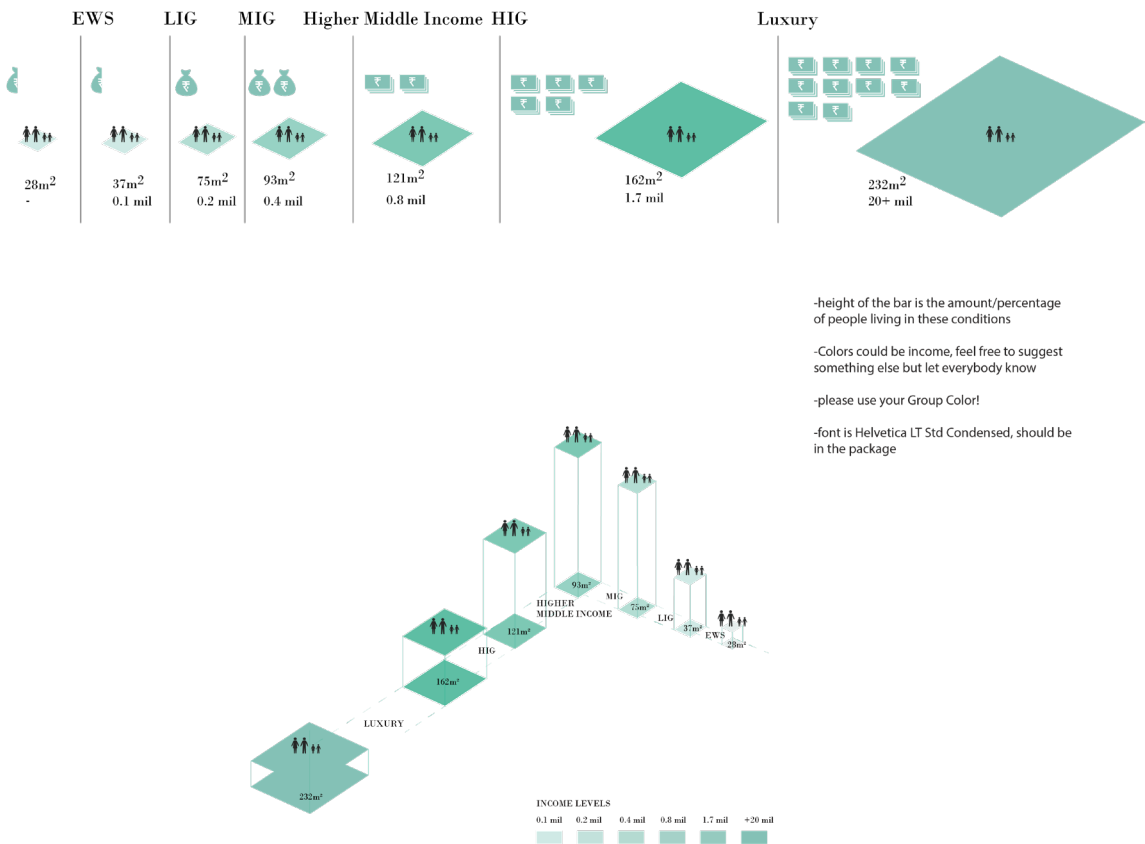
EWS LIG MIG Higher Middle Income HIG Luxury

₹ ₹ ₹ ₹ ₹ ₹ ₹ ₹ ₹ ₹ ₹ ₹ ₹ ₹ ₹ ₹ ₹ ₹ ₹ ₹ ₹ ₹

$28m^2$
-

$37m^2$
0.1 mil

$75m^2$
0.2 mil

$93m^2$
0.4 mil

$121m^2$
0.8 mil

$162m^2$
1.7 mil

$232m^2$
20+ mil

-height of the bar is the amount/percentage of people living in these conditions

-Colors could be income, feel free to suggest something else but let everybody know

-please use your Group Color!

-font is Helvetica LT Std Condensed, should be in the package

93m²
HIGHER MIDDLE INCOME
MIG
75m²
LIG
37m²
EWS
28m²
121m²
HIG
162m²
LUXURY
232m²

INCOME LEVELS
0.1 mil 0.2 mil 0.4 mil 0.8 mil 1.7 mil +20 mil